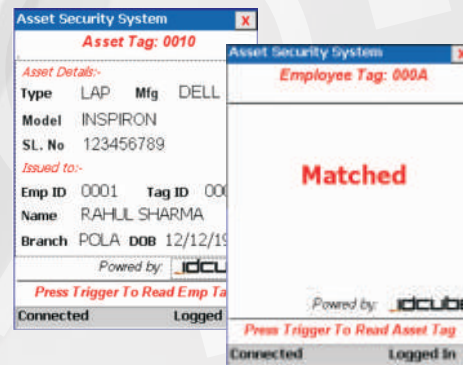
Asset Security System X
Asset Tag: 0010
Asset Details:-
Type LAP Mfg DELL
Model INSPIRON
SL. No 123456789
Issued to:-
Emp ID 0001 Tag ID 00
Name RAHUL SHARMA
Branch POLA DOB 12/12/19
Powered by: IDCUBE
Press Trigger To Read Emp Ta
Connected Logged

Asset Security System X
Employee Tag: 000A
Matched
Powered by: IDCUBE
Press Trigger To Read Asset Tag
Connected Logged In